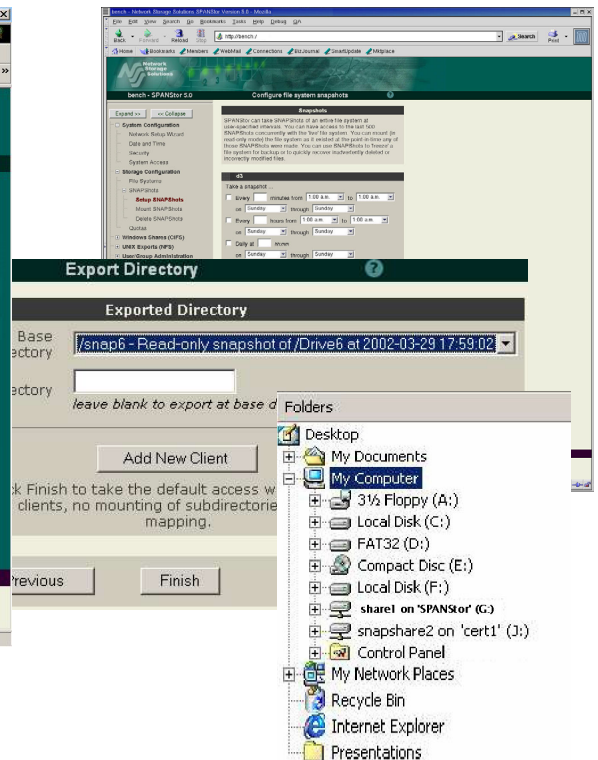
bench - Network Storage Solutions SPANStor Version 5.0 - Mozilla

File Edit View Search Go Bookmarks Tools Help Debug QA

Back Forward Reload Stop http://bench/ Search Print

Home Bookmarks Members WebMail Connections BizJournal SmartUpdate Mktplace

Network Storage Solutions

bench - SPANStor 5.0

Configure file system snapshots

Expand >> << Collapse

System Configuration
Network Setup Wizard
Date and Time
Security
System Access
Storage Configuration
File Systems
SNAPShots
Setup SNAPShots
Mount SNAPShots
Delete SNAPShots
Quotas
Windows Shares (CIFS)
UNIX Exports (NFS)
User/Group Administration

Snapshots

SPANStor can take SNAPShots of an entire file system at user-specified intervals. You can have access to the last 500 SNAPShots concurrently with the 'live' file system. You can mount (in read-only mode) the file system as it existed at the point in time any of those SNAPShots were made. You can use SNAPShots to 'freeze' a file system for backup or to quickly recover inadvertently deleted or incorrectly modified files.

d3

Take a snapshot ...

Every minutes from 1:00 a.m. to 1:00 a.m.
on Sunday through Sunday
Every hours from 1:00 a.m. to 1:00 a.m.
on Sunday through Sunday
Daily at hh:mm
on Sunday through Sunday

Export Directory

Exported Directory

Base Directory /snap6 - Read-only snapshot of /Drive6 at 2002-03-29 17:59:02

Directory

leave blank to export at base d

Add New Client

k Finish to take the default access w clients, no mounting of subdirectorie mapping.

Previous Finish

Folders

Desktop
My Documents
My Computer
3½ Floppy (A:)
Local Disk (C:)
FAT32 (D:)
Compact Disc (E:)
Local Disk (F:)
share1 on 'SPANStor' (G:)
snapshare2 on 'cert1' (J:)
Control Panel
My Network Places
Recycle Bin
Internet Explorer
Presentations